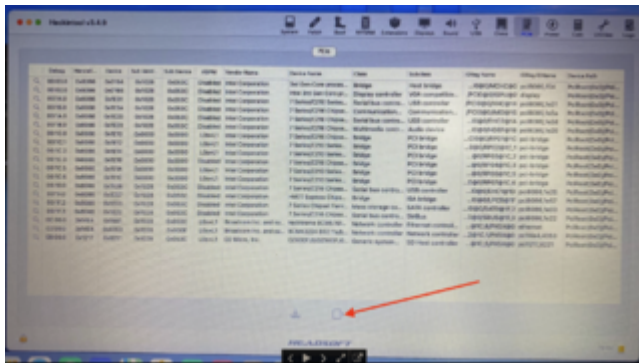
Hackintool v3.4.9

PCIe

Intel Corporation
Intel Corporation
Intel Corporation
Intel Corporation
Intel Corporation
Intel Corporation
Intel Corporation
Intel Corporation
Intel Corporation
Intel Corporation
Intel Corporation
Intel Corporation
Intel Corporation
Intel Corporation
Intel Corporation
Intel Corporation

Bridge
Display controller
Serial bus contr...
Communication...
Serial bus contr...
Multimedia contr...
Bridge
Bridge
Bridge
Bridge
Bridge
Serial bus contr...
Bridge
Mass storage co...
Serial bus contr...
Network contr...
Network contr...

Host bridge
VGA compatible...
USB controller
USB controller
Audio device
PCI bridge
PCI bridge
PCI bridge
PCI bridge
PCI bridge
USB controller
ISA bridge
SATA controller
SMBus
Ethernet contr...
Network controller
SD Host controller

HEADSOFT